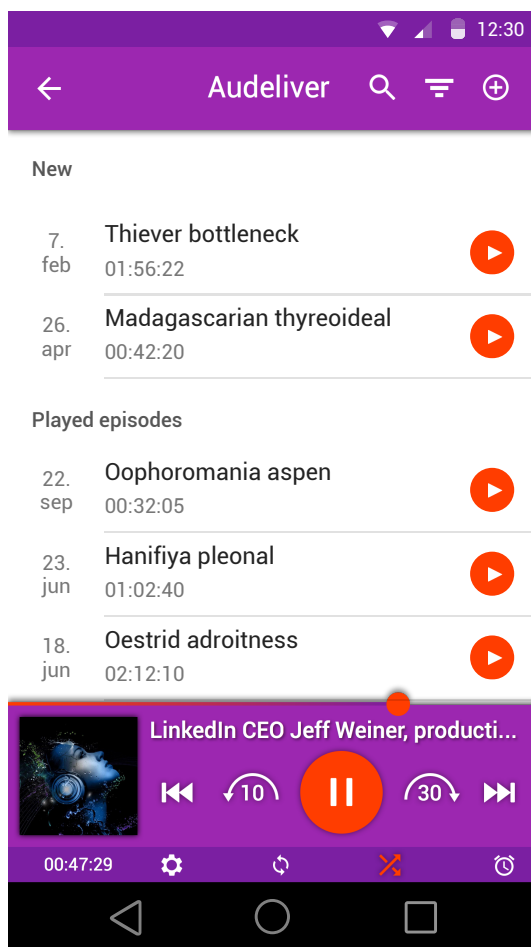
12:30

Audeliver

New

7. feb
Thiever bottleneck
01:56:22

26. apr
Madagascarian thyreoideal
00:42:20

Played episodes

22. sep
Oophoromania aspen
00:32:05

23. jun
Hanifiya pleonal
01:02:40

18. jun
Oestrid adroitness
02:12:10

LinkedIn CEO Jeff Weiner, producti...

10

30

00:47:29